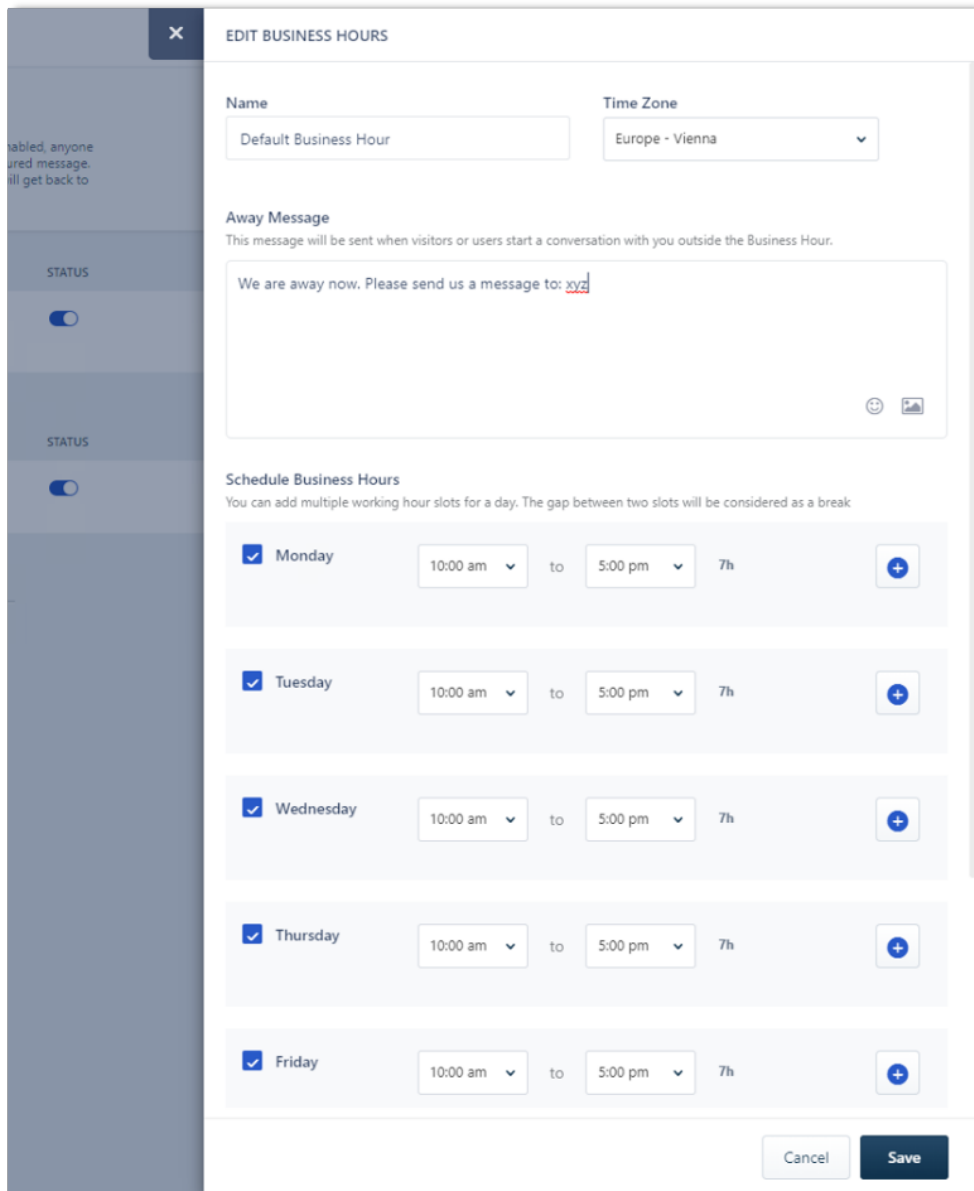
nabled, anyone
ured message.
ill get back to

STATUS

STATUS

EDIT BUSINESS HOURS

Name

Default Business Hour

Time Zone

Europe - Vienna

Away Message

This message will be sent when visitors or users start a conversation with you outside the Business Hour.

We are away now. Please send us a message to: xyz

Schedule Business Hours

You can add multiple working hour slots for a day. The gap between two slots will be considered as a break

| | | | | |
|---|---|---|---|---|
| Monday | 10:00 am | to | 5:00 pm | 7h |
| Tuesday | 10:00 am | to | 5:00 pm | 7h |
| Wednesday | 10:00 am | to | 5:00 pm | 7h |
| Thursday | 10:00 am | to | 5:00 pm | 7h |
| Friday | 10:00 am | to | 5:00 pm | 7h |

Cancel

Save